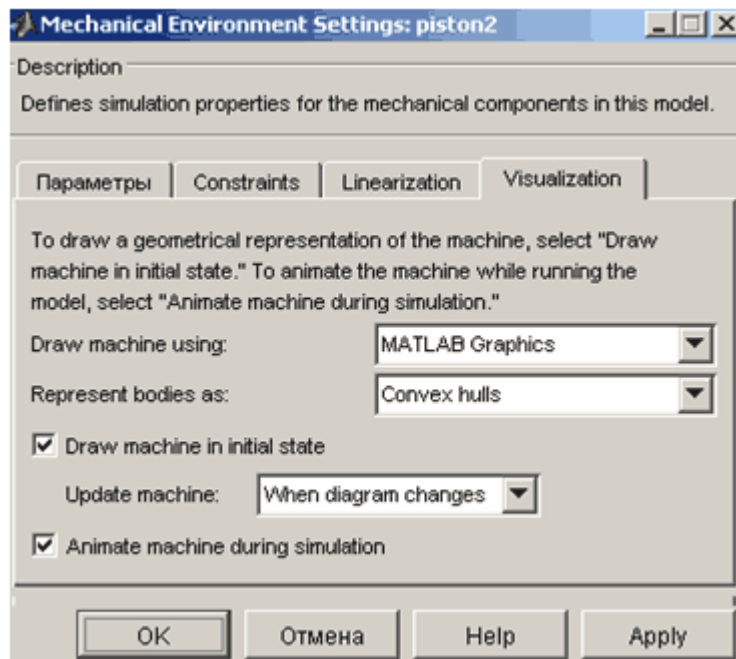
Mechanical Environment Settings: piston2

Description

Defines simulation properties for the mechanical components in this model.

Параметры | Constraints | Linearization | Visualization

To draw a geometrical representation of the machine, select "Draw machine in initial state." To animate the machine while running the model, select "Animate machine during simulation."

Draw machine using: MATLAB Graphics

Represent bodies as: Convex hulls

☑ Draw machine in initial state

Update machine: When diagram changes

☑ Animate machine during simulation

OK | Отмена | Help | Apply